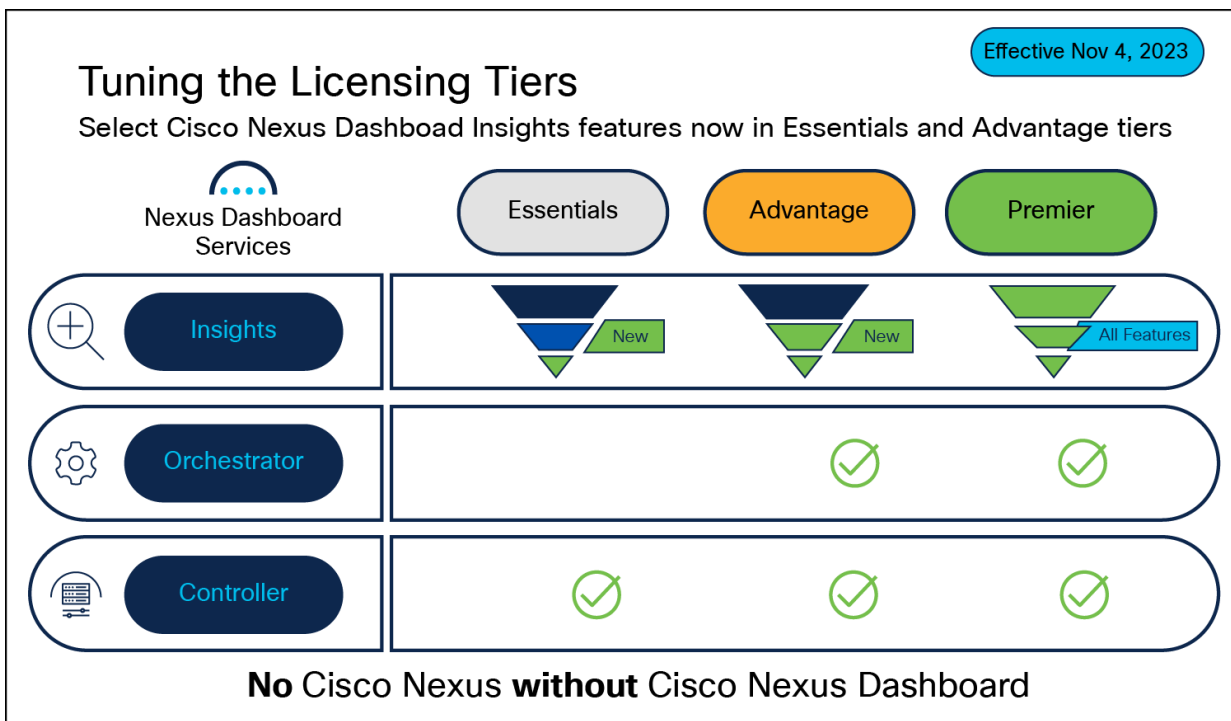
Effective Nov 4, 2023

Tuning the Licensing Tiers

Select Cisco Nexus Dashboad Insights features now in Essentials and Advantage tiers

Nexus Dashboard Services

Essentials

Advantage

Premier

Insights

New

New

All Features

Orchestrator

Controller

No Cisco Nexus without Cisco Nexus Dashboard